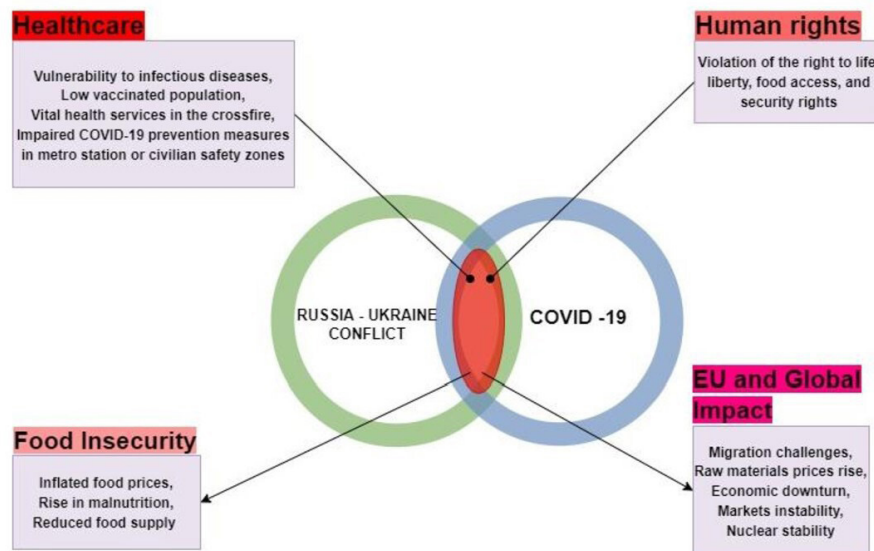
Healthcare

Vulnerability to infectious diseases, Low vaccinated population, Vital health services in the crossfire, Impaired COVID-19 prevention measures in metro station or civilian safety zones

Human rights

Violation of the right to life, liberty, food access, and security rights

RUSSIA - UKRAINE CONFLICT

COVID -19

EU and Global Impact

Migration challenges, Raw materials prices rise, Economic downturn, Markets instability, Nuclear stability

Food Insecurity

Inflated food prices, Rise in malnutrition, Reduced food supply